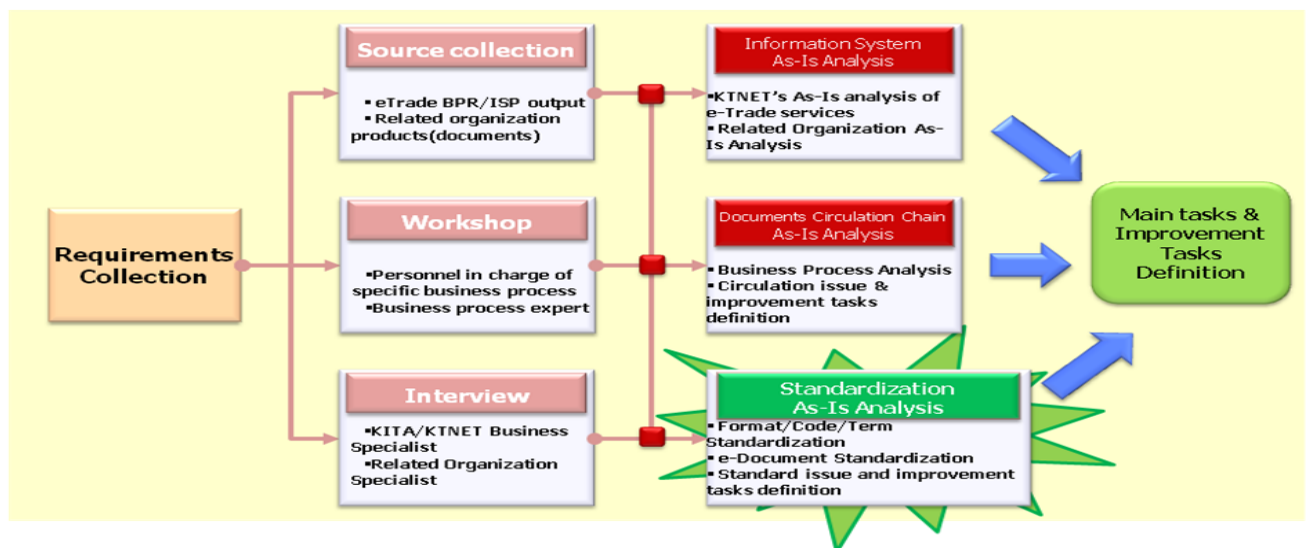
Requirements Collection

Source collection
▪ eTrade BPR/ISP output
▪ Related organization products(documents)

Workshop
▪Personnel in charge of specific business process
▪Business process expert

Interview
▪KITA/KTNET Business Specialist
▪Related Organization Specialist

Information System As-Is Analysis
▪KTNET's As-Is analysis of e-Trade services
▪Related Organization As-Is Analysis

Documents Circulation Chain As-Is Analysis
▪ Business Process Analysis
▪ Circulation issue & improvement tasks definition

Standardization As-Is Analysis
▪ Format/Code/Term Standardization
▪ e-Document Standardization
▪ Standard issue and improvement tasks definition

Main tasks & Improvement Tasks Definition